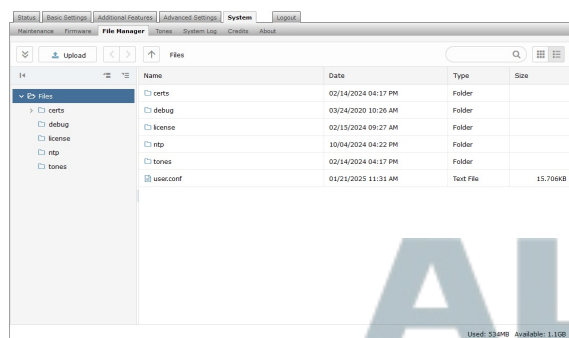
Status | Basic Settings | Additional Features | Advanced Settings | System | Logout

Maintenance | Firmware | File Manager | Tones | System Log | Credits | About

Upload

Files

Files
certs
debug
license
ntp
tones

| Name | Date | Type | Size |
|---|---|---|---|
| certs | 02/14/2024 04:17 PM | Folder | |
| debug | 03/24/2020 10:26 AM | Folder | |
| license | 02/15/2024 09:27 AM | Folder | |
| ntp | 10/04/2024 04:22 PM | Folder | |
| tones | 02/14/2024 04:17 PM | Folder | |
| user.conf | 01/21/2025 11:31 AM | Text File | 15.706KB |

Used: 534MB Available: 1.1GB